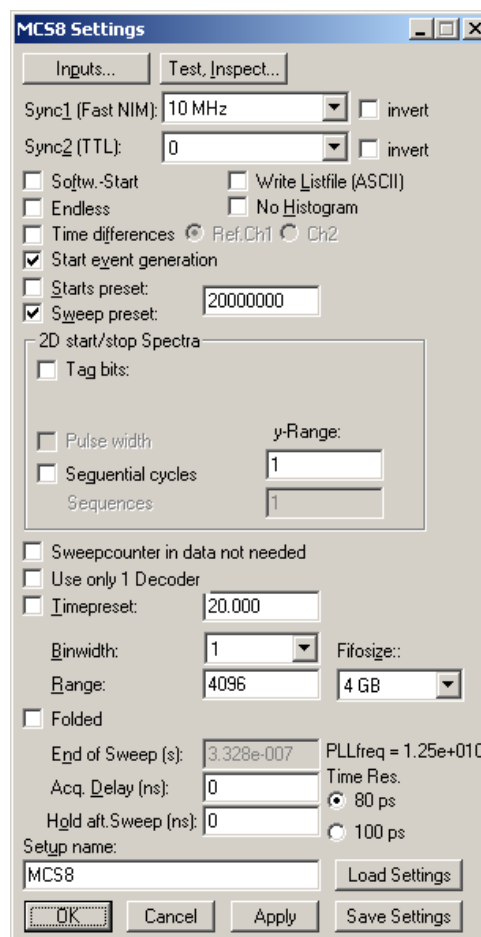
MCS8 Settings

Inputs...

Test, Inspect...

Sync1 (Fast NIM): 10 MHz

invert

Sync2 (TTL): 0

invert

Softw.-Start

Write Listfile (ASCII)

Endless

No Histogram

Time differences

Ref.Ch1

Ch2

Start event generation

Starts preset:

Sweep preset:

20000000

2D start/stop Spectra

Tag bits:

Pulse width

y-Range:

Sequential cycles

1

Sequences

1

Sweepcounter in data not needed

Use only 1 Decoder

Timepreset:

20.000

Binwidth:

1

Fifosize::

Range:

4096

4 GB

Folded

End of Sweep (s):

3.328e-007

PLLfreq = 1.25e+010

Acq. Delay (ns):

0

Time Res.

80 ps

Hold aft.Sweep (ns):

0

100 ps

Setup name:

MCS8

Load Settings

OK

Cancel

Apply

Save Settings